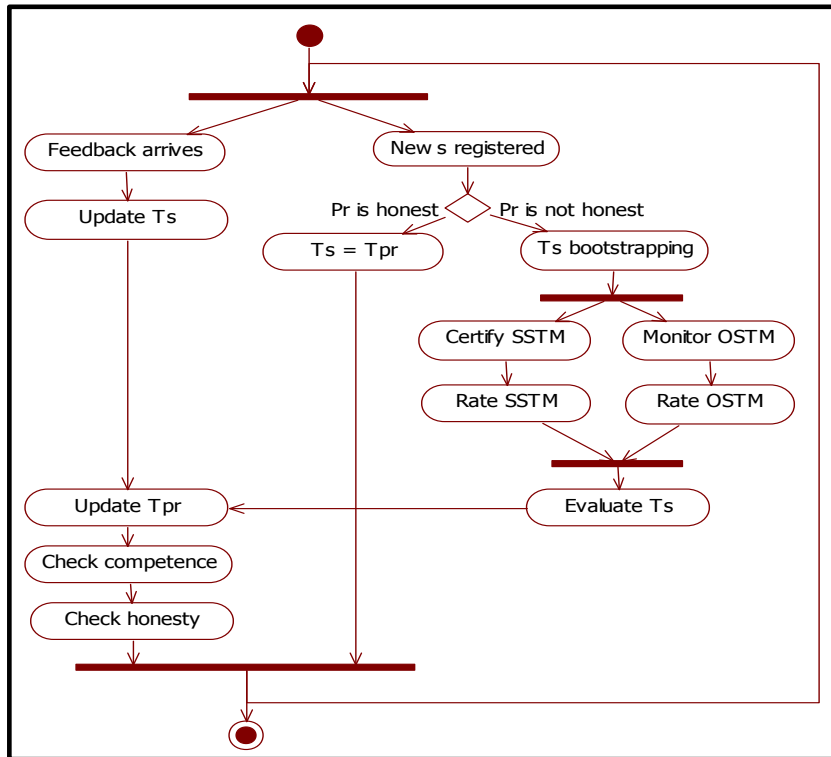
Feedback arrives

New s registered

Update Ts

Pr is honest

Pr is not honest

Ts = Tpr

Ts bootstrapping

Certify SSTM

Monitor OSTM

Rate SSTM

Rate OSTM

Update Tpr

Evaluate Ts

Check competence

Check honesty